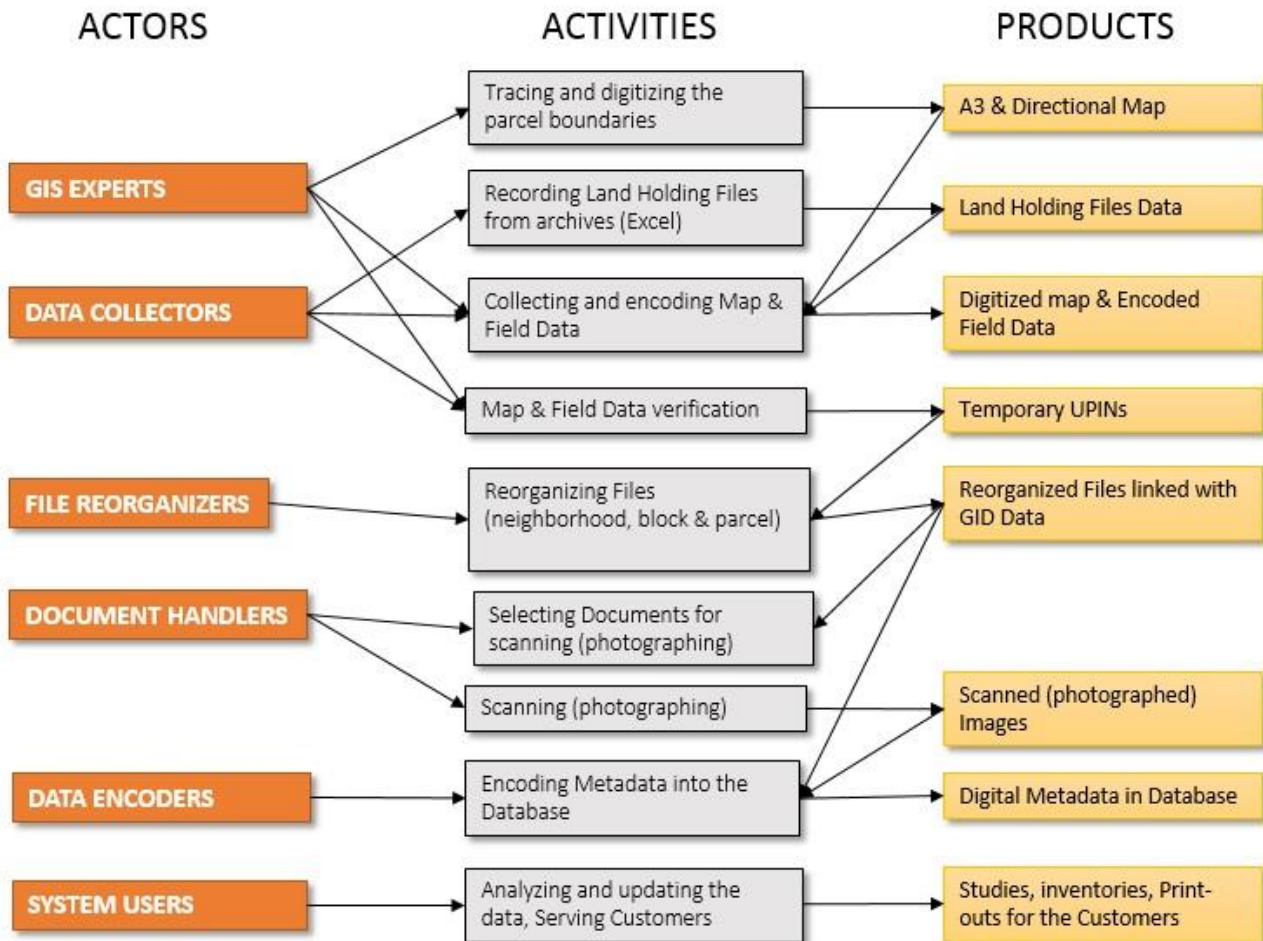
ACTORS

ACTIVITIES

PRODUCTS

GIS EXPERTS

DATA COLLECTORS

FILE REORGANIZERS

DOCUMENT HANDLERS

DATA ENCODERS

SYSTEM USERS

Tracing and digitizing the parcel boundaries

Recording Land Holding Files from archives (Excel)

Collecting and encoding Map & Field Data

Map & Field Data verification

Reorganizing Files (neighborhood, block & parcel)

Selecting Documents for scanning (photographing)

Scanning (photographing)

Encoding Metadata into the Database

Analyzing and updating the data, Serving Customers

A3 & Directional Map

Land Holding Files Data

Digitized map & Encoded Field Data

Temporary UPINs

Reorganized Files linked with GID Data

Scanned (photographed) Images

Digital Metadata in Database

Studies, inventories, Printouts for the Customers